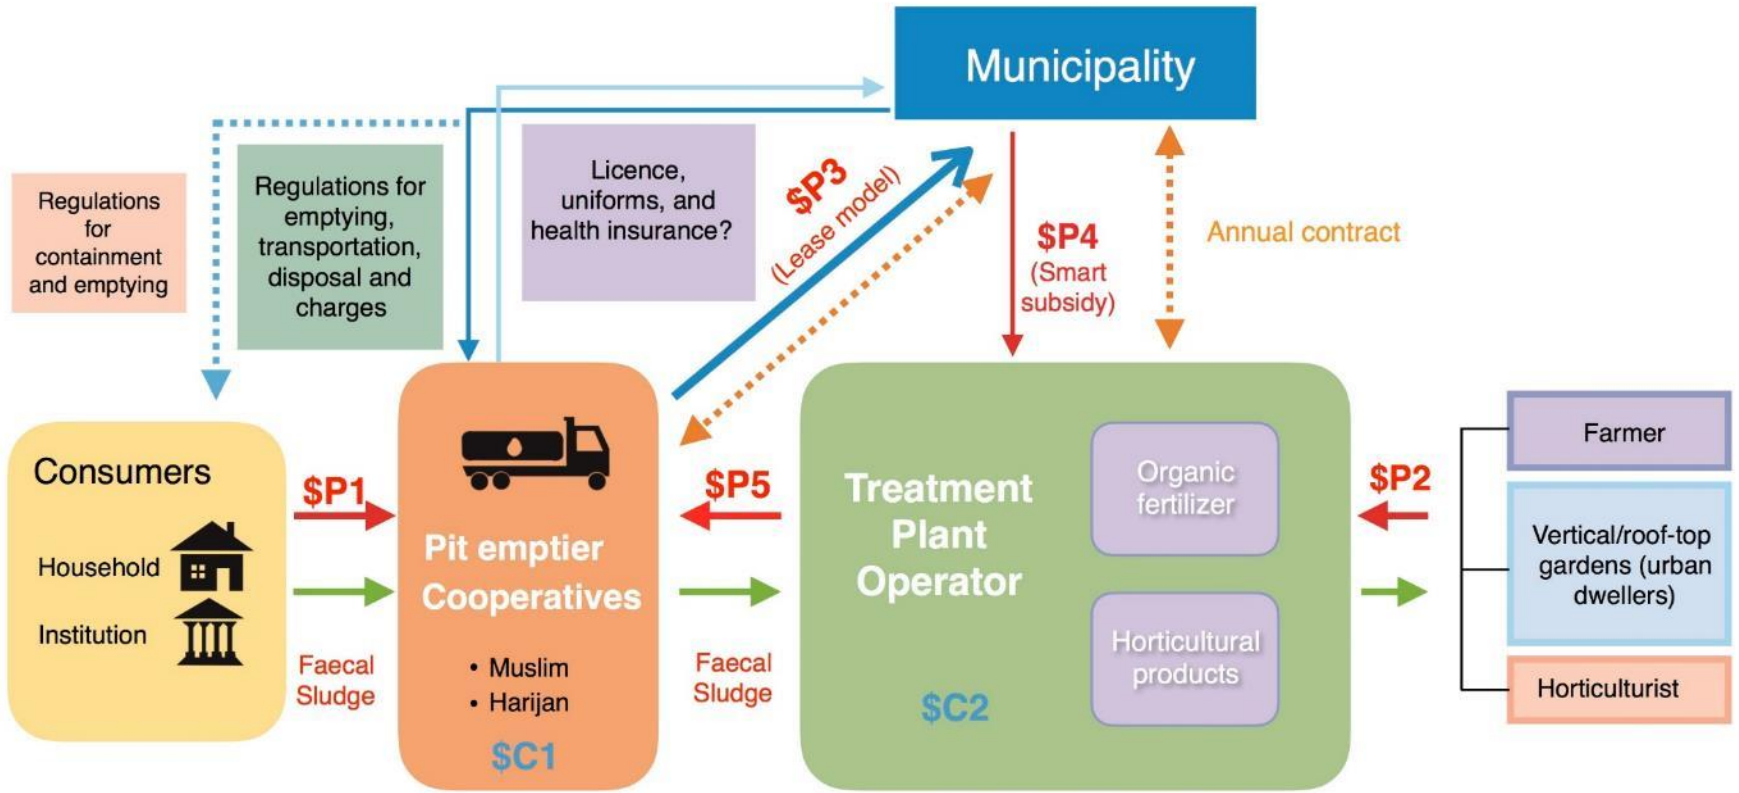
Municipality

Regulations for containment and emptying

Regulations for emptying, transportation, disposal and charges

Licence, uniforms, and health insurance?

\$P3 (Lease model)

\$P4 (Smart subsidy)

Annual contract

Consumers

Household

Institution

\$P1

Faecal Sludge

Pit emptier Cooperatives

• Muslim
• Harijan

\$C1

\$P5

Faecal Sludge

Treatment Plant Operator

Organic fertilizer

Horticultural products

\$C2

\$P2

Farmer

Vertical/roof-top gardens (urban dwellers)

Horticulturist